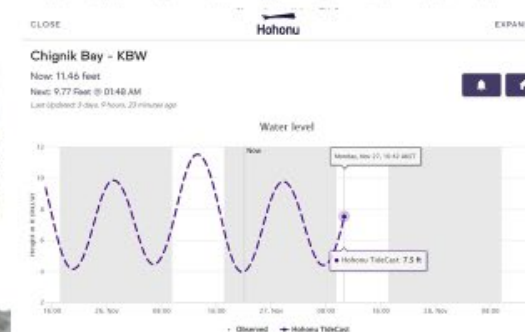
CLOSE

Hohonu

EXPAN

Chignik Bay - KBW

Now: 11.46 feet

Next: 9.77 Feet @ 01:48 AM

Last Updated: 3 days, 9 hours, 23 minutes ago

Water level

Now

Monday, Nov 27, 10:42 AKST

Hohonu TideCast: 7.5 ft

12

10

8

6

4

2

Height in ft (MLLW)

16:00

26. Nov

08:00

16:00

27. Nov

08:00

16:00

28. Nov

08:00

Observed

Hohonu TideCast